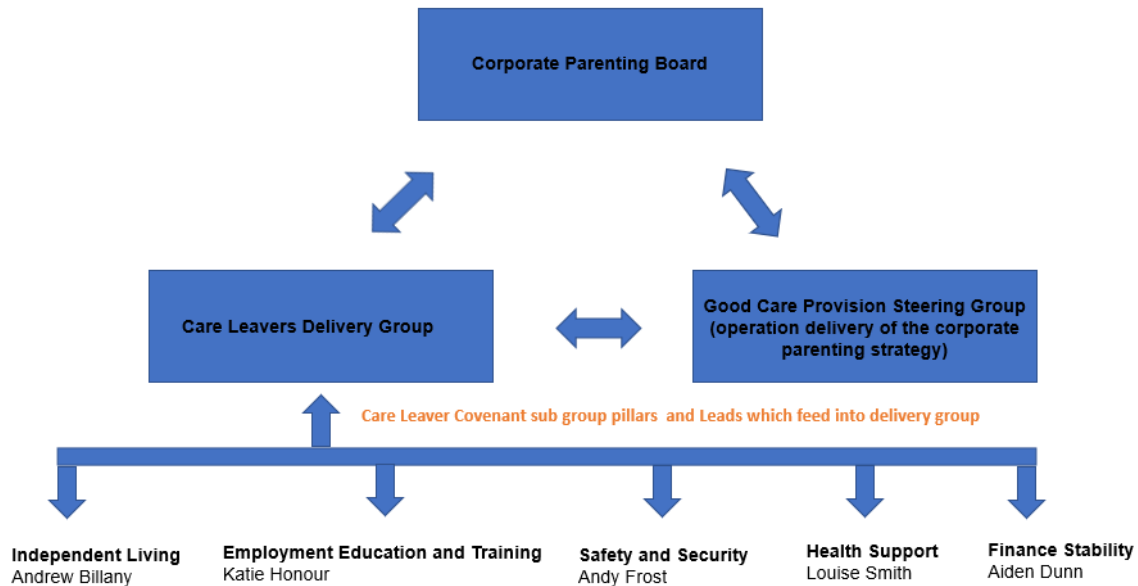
Corporate Parenting Board

Care Leavers Delivery Group

Good Care Provision Steering Group (operation delivery of the corporate parenting strategy)

Care Leaver Covenant sub group pillars and Leads which feed into delivery group

Independent Living
Andrew Billany

Employment Education and Training
Katie Honour

Safety and Security
Andy Frost

Health Support
Louise Smith

Finance Stability
Aiden Dunn